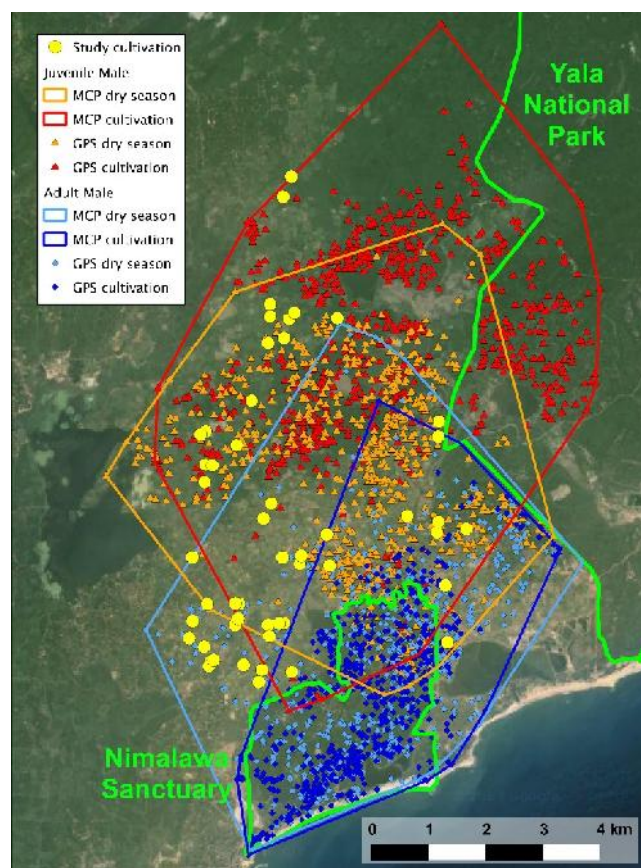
Study cultivation
Juvenile Male
MCP dry season
MCP cultivation
GPS dry season
GPS cultivation
Adult Male
MCP dry season
MCP cultivation
GPS dry season
GPS cultivation

Yala National Park

Nimalawa Sanctuary

0 1 2 3 4 km